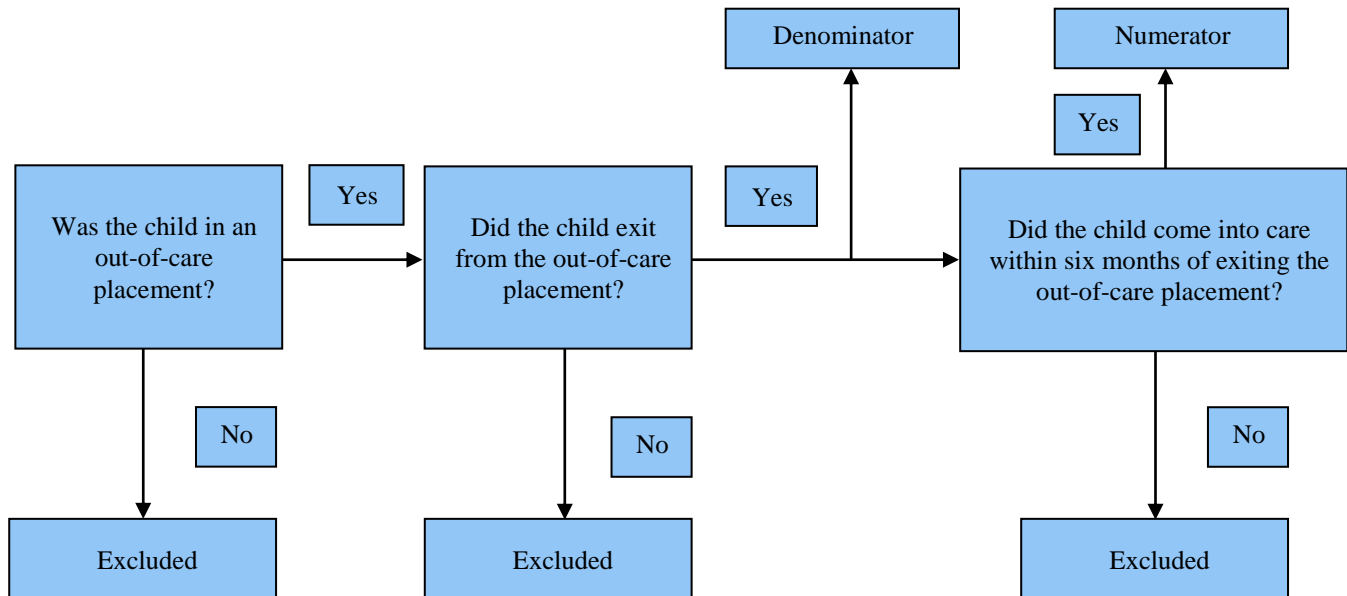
Denominator

Numerator

Yes

Yes

Yes

Was the child in an out-of-care placement?

Did the child exit from the out-of-care placement?

Did the child come into care within six months of exiting the out-of-care placement?

No

No

No

Excluded

Excluded

Excluded